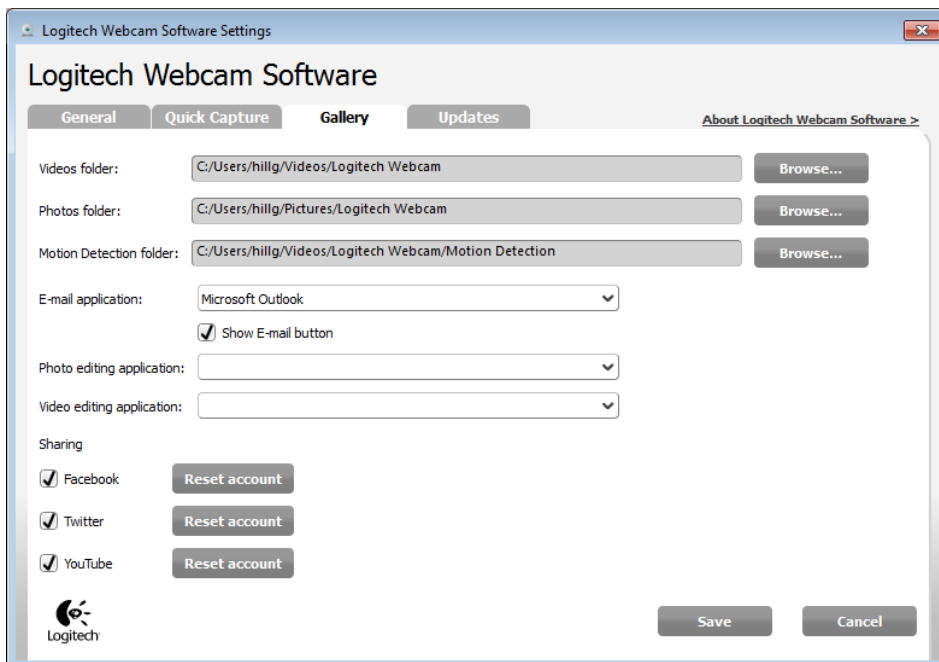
Logitech Webcam Software Settings

Logitech Webcam Software

General | Quick Capture | Gallery | Updates

About Logitech Webcam Software >

Videos folder: C:/Users/hillg/Videos/Logitech Webcam Browse...

Photos folder: C:/Users/hillg/Pictures/Logitech Webcam Browse...

Motion Detection folder: C:/Users/hillg/Videos/Logitech Webcam/Motion Detection Browse...

E-mail application: Microsoft Outlook

Show E-mail button

Photo editing application:

Video editing application:

Sharing

Facebook Reset account

Twitter Reset account

YouTube Reset account

Logitech

Save Cancel